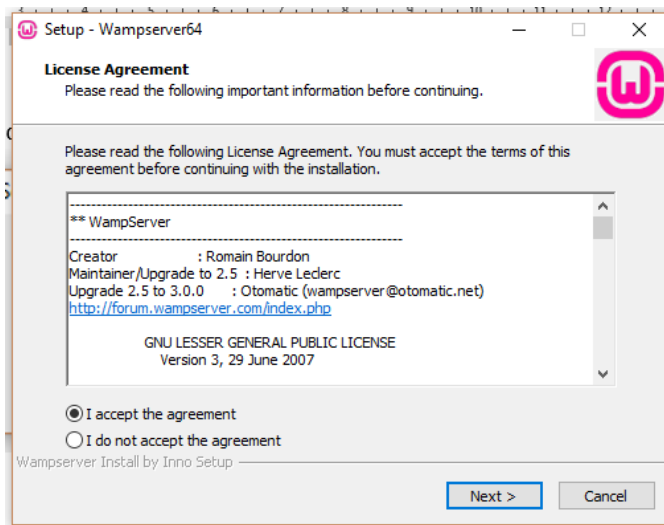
Setup - Wampserver64

License Agreement

Please read the following important information before continuing.

Please read the following License Agreement. You must accept the terms of this agreement before continuing with the installation.

------------------------------------------------------------
** WampServer
------------------------------------------------------------
Creator : Romain Bourdon
Maintainer/Upgrade to 2.5 : Herve Leclerc
Upgrade 2.5 to 3.0.0 : Otomatic (wampserver@otomatic.net)
http://forum.wampserver.com/index.php

GNU LESSER GENERAL PUBLIC LICENSE
Version 3, 29 June 2007

I accept the agreement

I do not accept the agreement

Wampserver Install by Inno Setup

Next >

Cancel